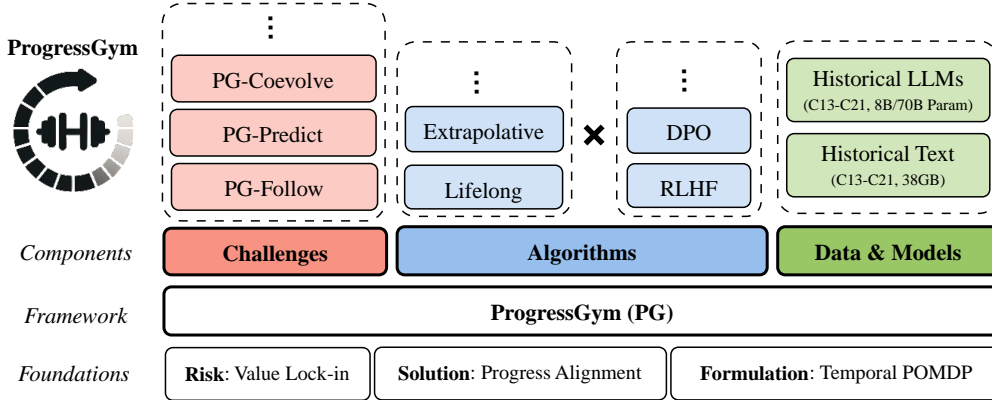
ProgressGym

⋮

PG-Coevolve

PG-Predict

PG-Follow

⋮

Extrapolative

Lifelong

×

⋮

DPO

RLHF

Historical LLMs
(C13-C21, 8B/70B Param)

Historical Text
(C13-C21, 38GB)

Components

Challenges

Algorithms

Data & Models

Framework

ProgressGym (PG)

Foundations

**Risk**: Value Lock-in

**Solution**: Progress Alignment

**Formulation**: Temporal POMDP